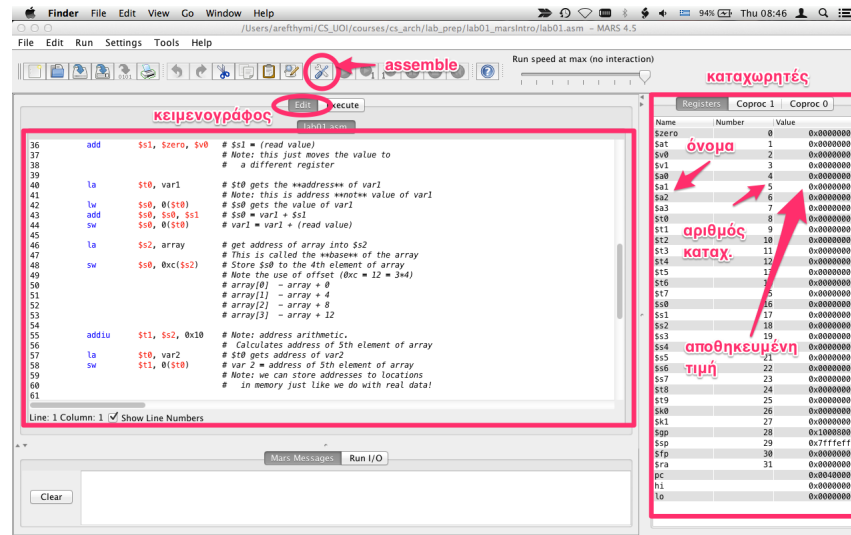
Finder File Edit View Go Window Help
94% Thu 08:46
/Users/arefthymi/CS_UOI/courses/cs_arch/lab_prep/lab01_marsIntro/lab01.asm – MARS 4.5
File Edit Run Settings Tools Help
assemble
Run speed at max (no interaction)
καταχωρητές
Edit Execute
κειμενογράφος
lab01.asm

36 add $s1, $zero, $v0 # $s1 = (read value)
37 # Note: this just moves the value to
38 # a different register
39
40 la $t0, var1 # $t0 gets the **address** of var1
41 # Note: this is address **not** value of var1
42 lw $s0, 0($t0) # $s0 gets the value of var1
43 add $s0, $s0, $s1 # $s0 = var1 + $s1
44 sw $s0, 0($t0) # var1 = var1 + (read value)
45
46 la $s2, array # get address of array into $s2
47 # This is called the **base** of the array
48 sw $s0, 0xc($s2) # Store $s0 to the 4th element of array
49 # Note the use of offset (0xc = 12 = 3*4)
50 # array[0] - array + 0
51 # array[1] - array + 4
52 # array[2] - array + 8
53 # array[3] - array + 12
54
55 addiu $t1, $s2, 0x10 # Note: address arithmetic.
56 # Calculates address of 5th element of array
57 la $t0, var2 # $t0 gets address of var2
58 sw $t1, 0($t0) # var 2 = address of 5th element of array
59 # Note: we can store addresses to locations
60 # in memory just like we do with real data!
61

Line: 1 Column: 1 Show Line Numbers

Mars Messages Run I/O
Clear

Registers Coproc 1 Coproc 0
όνομα
αριθμός καταχ.
αποθηκευμένη τιμή

| Name | Number | Value |
|---|---|---|
| $zero | 0 | 0x0000000 |
| $at | 1 | 0x0000000 |
| $v0 | 2 | 0x0000000 |
| $v1 | 3 | 0x0000000 |
| $a0 | 4 | 0x0000000 |
| $a1 | 5 | 0x0000000 |
| $a2 | 6 | 0x0000000 |
| $a3 | 7 | 0x0000000 |
| $t0 | 8 | 0x0000000 |
| $t1 | 9 | 0x0000000 |
| $t2 | 10 | 0x0000000 |
| $t3 | 11 | 0x0000000 |
| $t4 | 12 | 0x0000000 |
| $t5 | 13 | 0x0000000 |
| $t6 | 14 | 0x0000000 |
| $t7 | 15 | 0x0000000 |
| $s0 | 16 | 0x0000000 |
| $s1 | 17 | 0x0000000 |
| $s2 | 18 | 0x0000000 |
| $s3 | 19 | 0x0000000 |
| $s4 | 20 | 0x0000000 |
| $s5 | 21 | 0x0000000 |
| $s6 | 22 | 0x0000000 |
| $s7 | 23 | 0x0000000 |
| $t8 | 24 | 0x0000000 |
| $t9 | 25 | 0x0000000 |
| $k0 | 26 | 0x0000000 |
| $k1 | 27 | 0x0000000 |
| $gp | 28 | 0x1000800 |
| $sp | 29 | 0x7fffeff |
| $fp | 30 | 0x0000000 |
| $ra | 31 | 0x0000000 |
| pc | | 0x0040000 |
| hi | | 0x0000000 |
| lo | | 0x0000000 |